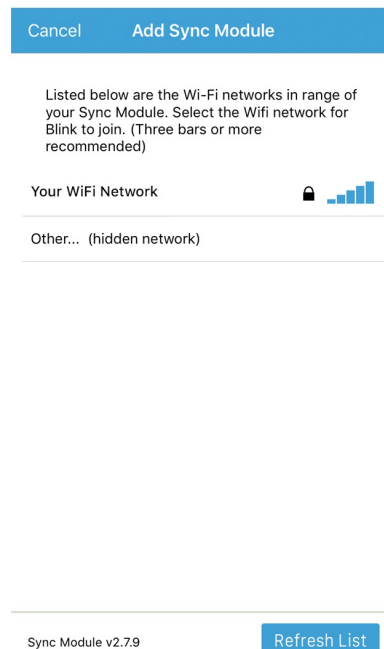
Cancel Add Sync Module

Listed below are the Wi-Fi networks in range of your Sync Module. Select the Wifi network for Blink to join. (Three bars or more recommended)

Your WiFi Network

Other... (hidden network)

Sync Module v2.7.9

Refresh List